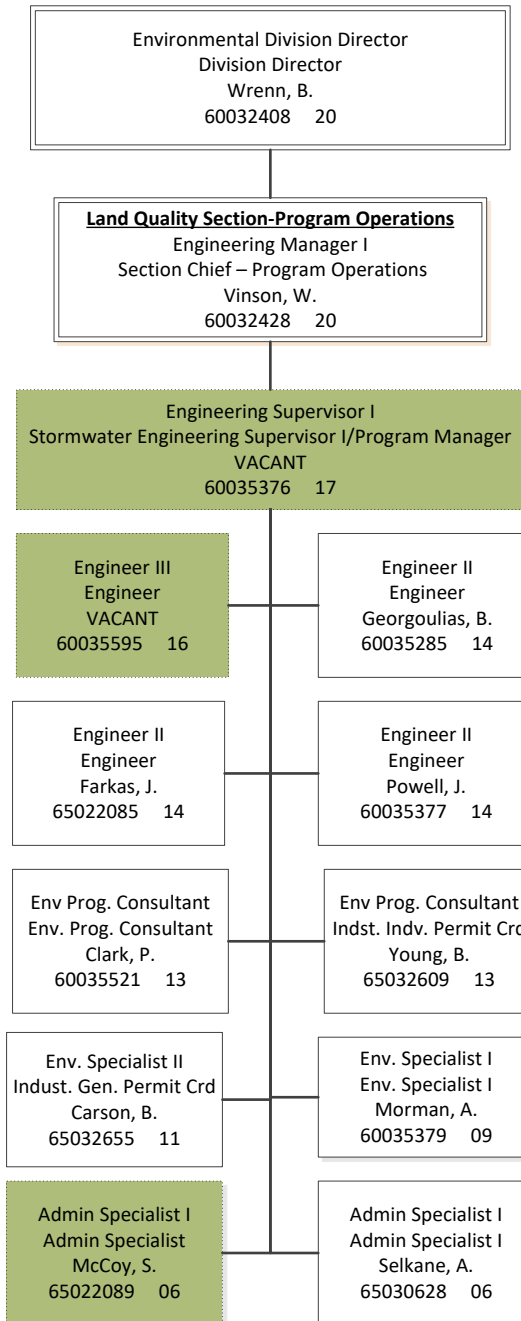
Environmental Division Director
Division Director
Wrenn, B.
60032408 20

**Land Quality Section-Program Operations**
Engineering Manager I
Section Chief – Program Operations
Vinson, W.
60032428 20

Engineering Supervisor I
Stormwater Engineering Supervisor I/Program Manager
VACANT
60035376 17

Engineer III
Engineer
VACANT
60035595 16

Engineer II
Engineer
Georgoulias, B.
60035285 14

Engineer II
Engineer
Farkas, J.
65022085 14

Engineer II
Engineer
Powell, J.
60035377 14

Env Prog. Consultant
Env. Prog. Consultant
Clark, P.
60035521 13

Env Prog. Consultant
Indst. Indv. Permit Crd
Young, B.
65032609 13

Env. Specialist II
Indust. Gen. Permit Crd
Carson, B.
65032655 11

Env. Specialist I
Env. Specialist I
Morman, A.
60035379 09

Admin Specialist I
Admin Specialist
McCoy, S.
65022089 06

Admin Specialist I
Admin Specialist I
Selkane, A.
65030628 06